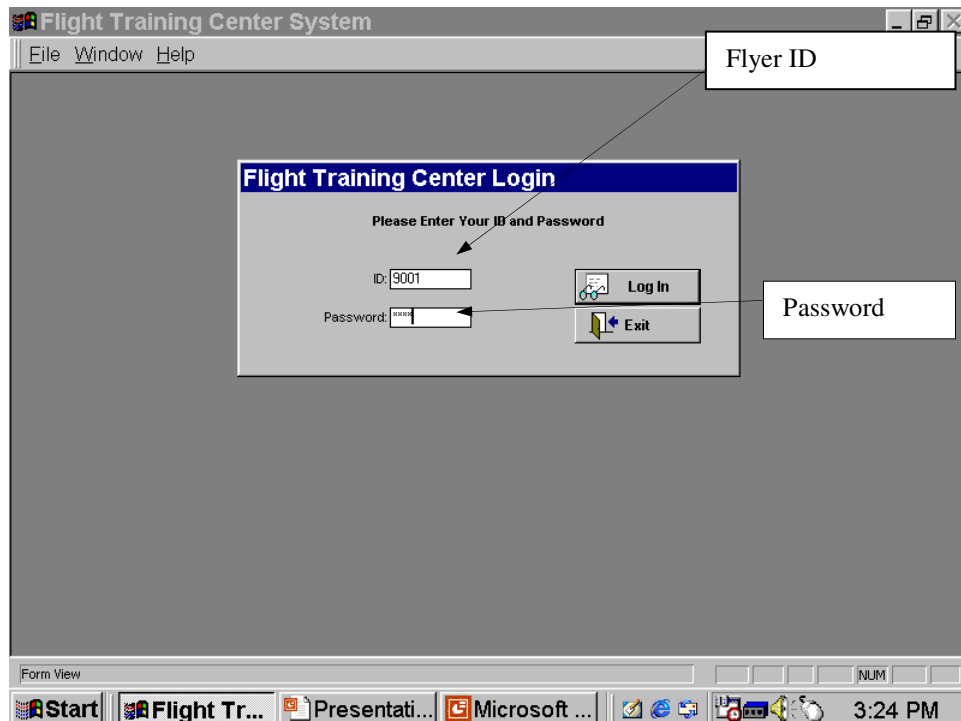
Flight Training Center System

File Window Help

Flyer ID

Flight Training Center Login

Please Enter Your ID and Password

ID: 9001

Password: ****

Log In

Exit

Password

Form View

NUM

Start | Flight Tr... | Presentati... | Microsoft ... | 3:24 PM